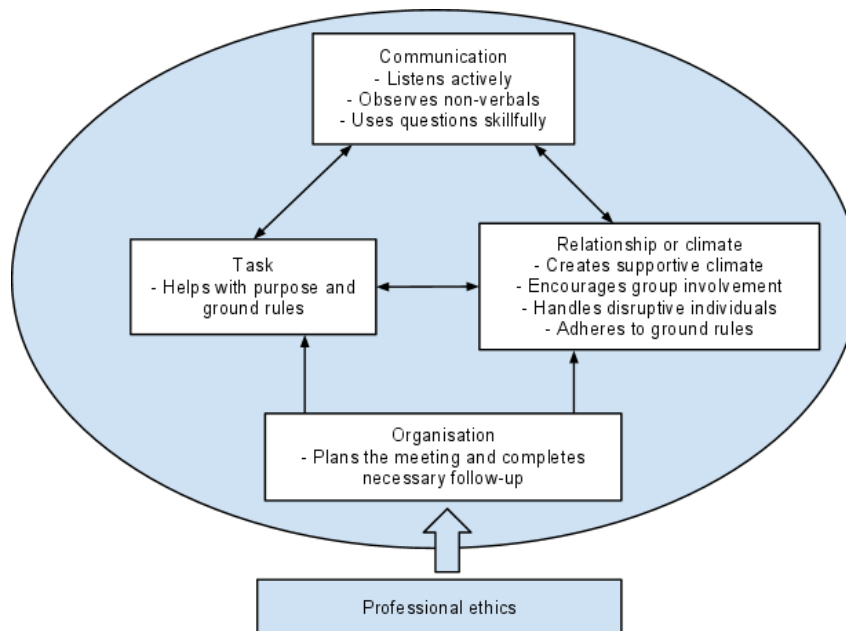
Communication
- Listens actively
- Observes non-verbals
- Uses questions skillfully

Task
- Helps with purpose and ground rules

Relationship or climate
- Creates supportive climate
- Encourages group involvement
- Handles disruptive individuals
- Adheres to ground rules

Organisation
- Plans the meeting and completes necessary follow-up

Professional ethics